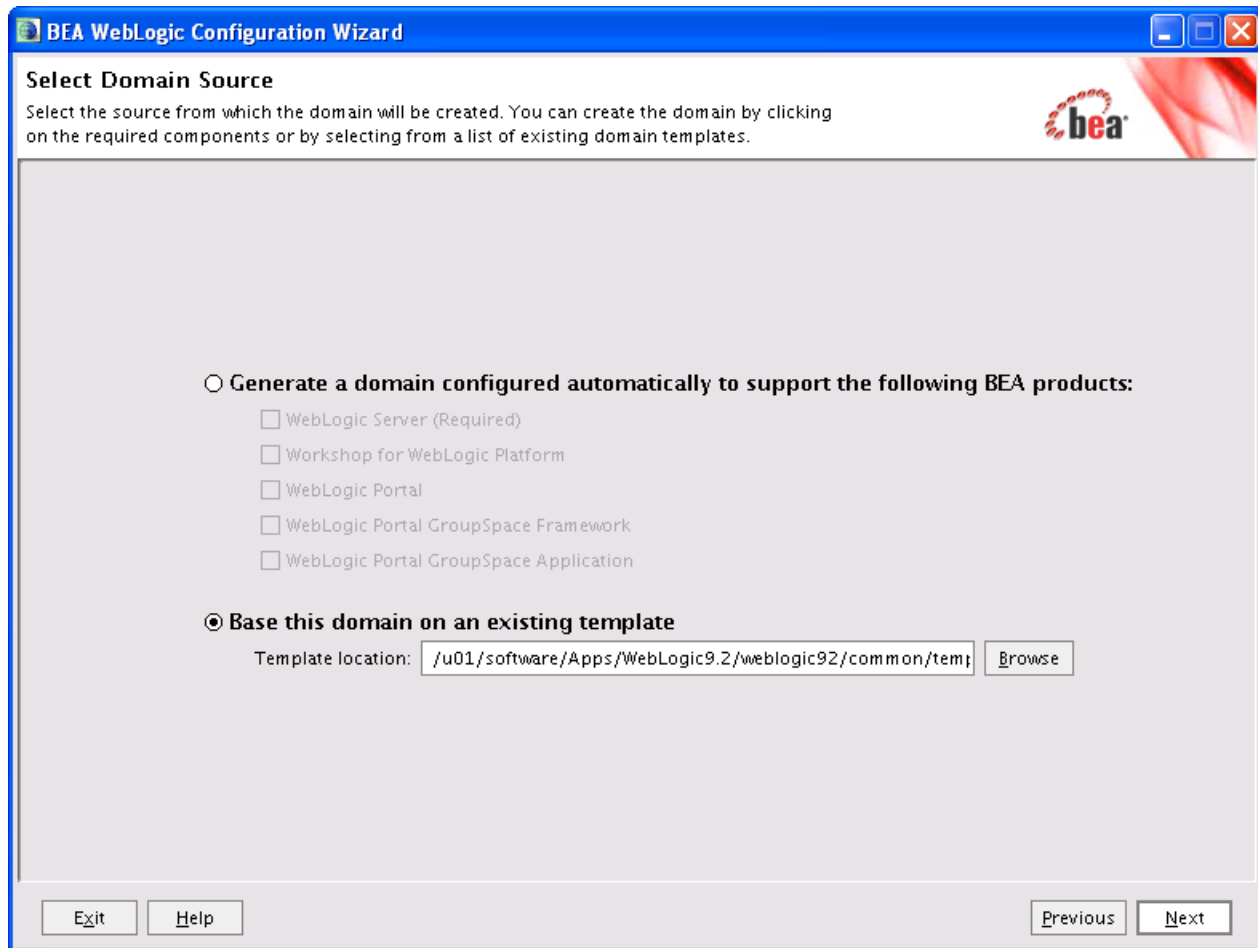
BEA WebLogic Configuration Wizard

Select Domain Source

Select the source from which the domain will be created. You can create the domain by clicking on the required components or by selecting from a list of existing domain templates.

bea

○ Generate a domain configured automatically to support the following BEA products:

☐ WebLogic Server (Required)
☐ Workshop for WebLogic Platform
☐ WebLogic Portal
☐ WebLogic Portal GroupSpace Framework
☐ WebLogic Portal GroupSpace Application

⦿ Base this domain on an existing template

Template location: /u01/software/Apps/WebLogic9.2/weblogic92/common/tem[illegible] Browse

Exit Help Previous Next